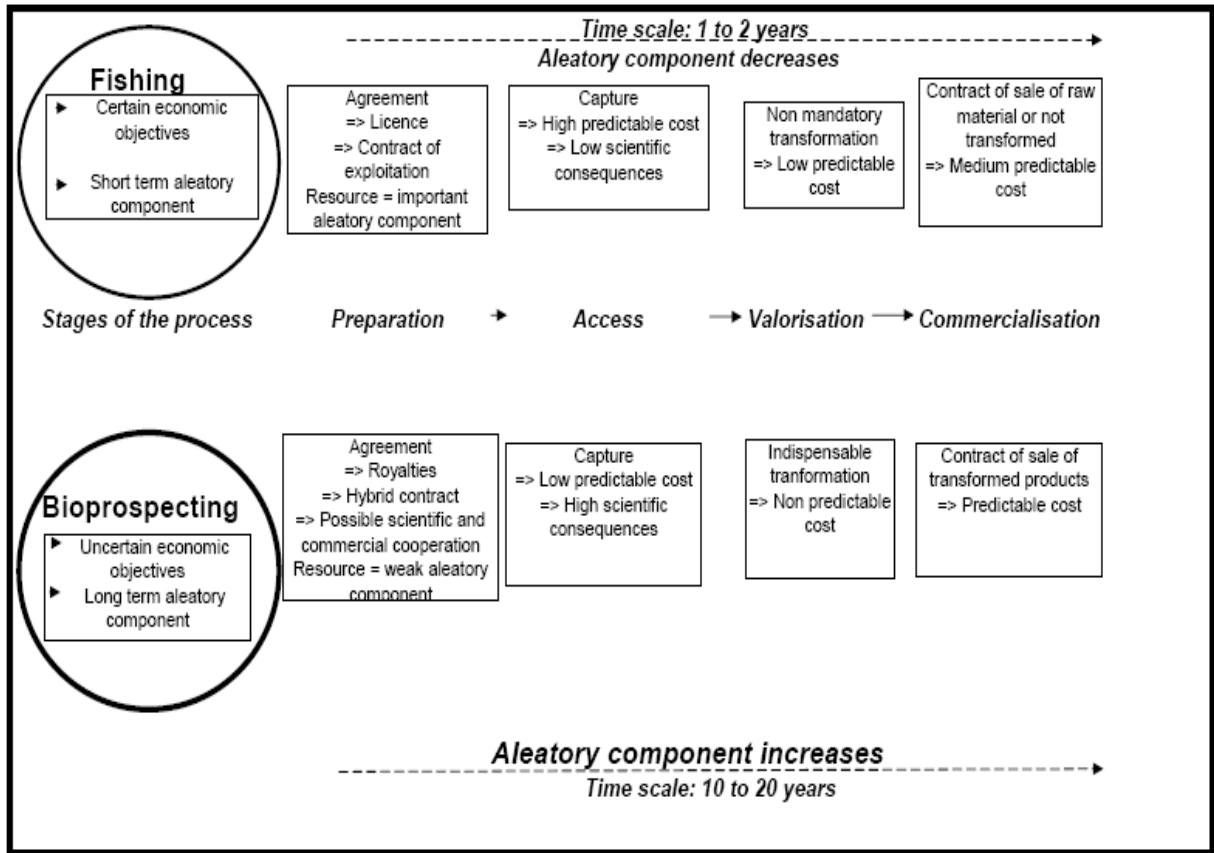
Time scale: 1 to 2 years

Aleatory component decreases

Fishing

Certain economic objectives

Short term aleatory component

Agreement
=> Licence
=> Contract of exploitation
Resource = important aleatory component

Capture
=> High predictable cost
=> Low scientific consequences

Non mandatory transformation
=> Low predictable cost

Contract of sale of raw material or not transformed
=> Medium predictable cost

Stages of the process Preparation Access Valorisation Commercialisation

Bioprospecting

Uncertain economic objectives

Long term aleatory component

Agreement
=> Royalties
=> Hybrid contract
=> Possible scientific and commercial cooperation
Resource = weak aleatory component

Capture
=> Low predictable cost
=> High scientific consequences

Indispensable tranformation
=> Non predictable cost

Contract of sale of transformed products
=> Predictable cost

Aleatory component increases

Time scale: 10 to 20 years